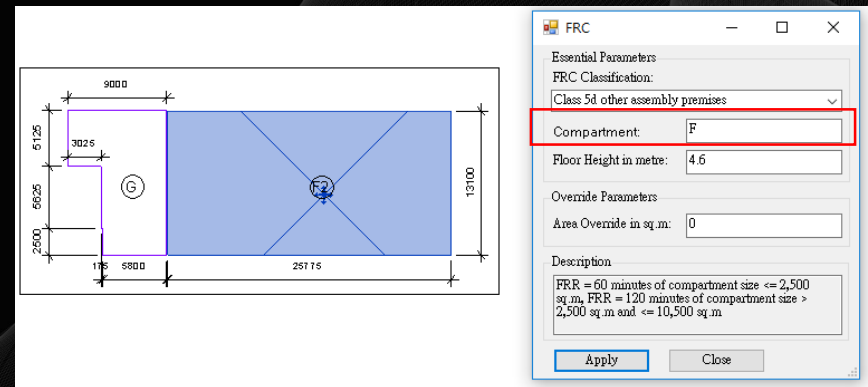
9000
5125
3025
5625
2500
G
F2
13100
175
5800
25775

FRC

Essential Parameters
FRC Classification:
Class 5d other assembly premises
Compartment:
F
Floor Height in metre:
4.6

Override Parameters
Area Override in sq.m:
0

Description
FRR = 60 minutes of compartment size <= 2,500 sq.m, FRR = 120 minutes of compartment size > 2,500 sq.m and <= 10,500 sq.m

Apply
Close